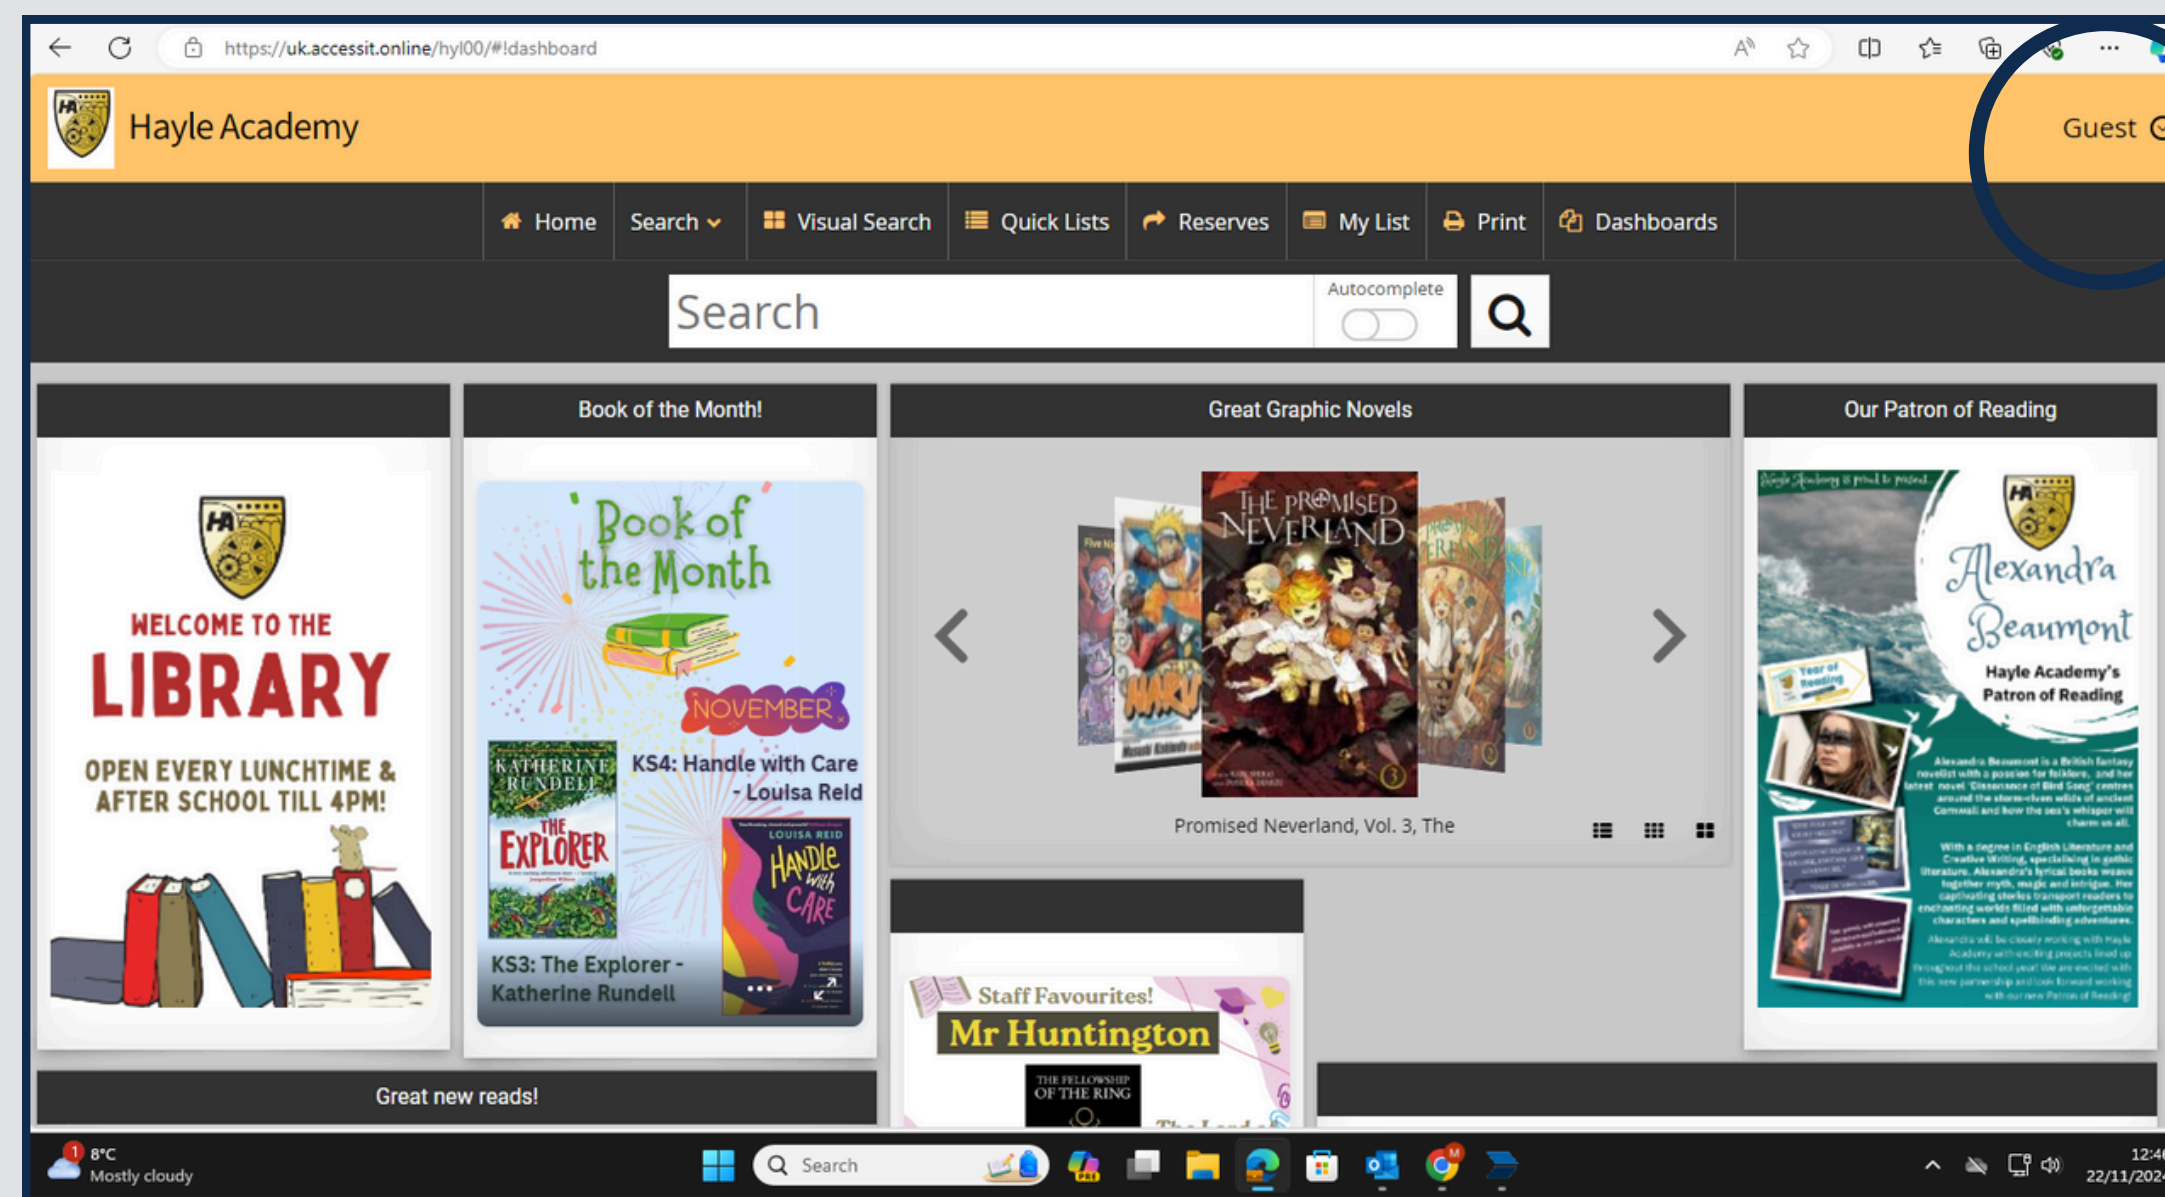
https://uk.accessit.online/hyl00/#!dashboard

Hayle Academy

Guest

Home Search Visual Search Quick Lists Reserves My List Print Dashboards

Search

Autocomplete

Book of the Month!

Great Graphic Novels

Our Patron of Reading

WELCOME TO THE LIBRARY

OPEN EVERY LUNCHTIME & AFTER SCHOOL TILL 4PM!

Book of the Month

NOVEMBER

KATHERINE RUNDELL

THE EXPLORER

KS4: Handle with Care - Louisa Reid

LOUISA REID

HANDLE with CARE

KS3: The Explorer - Katherine Rundell

THE PROMISED NEVERLAND

Promised Neverland, Vol. 3, The

Alexandra Beaumont

Hayle Academy's Patron of Reading

Staff Favourites!

Mr Huntington

THE FELLOWSHIP OF THE RING

Great new reads!

8°C
Mostly cloudy

Search

12:4
22/11/202